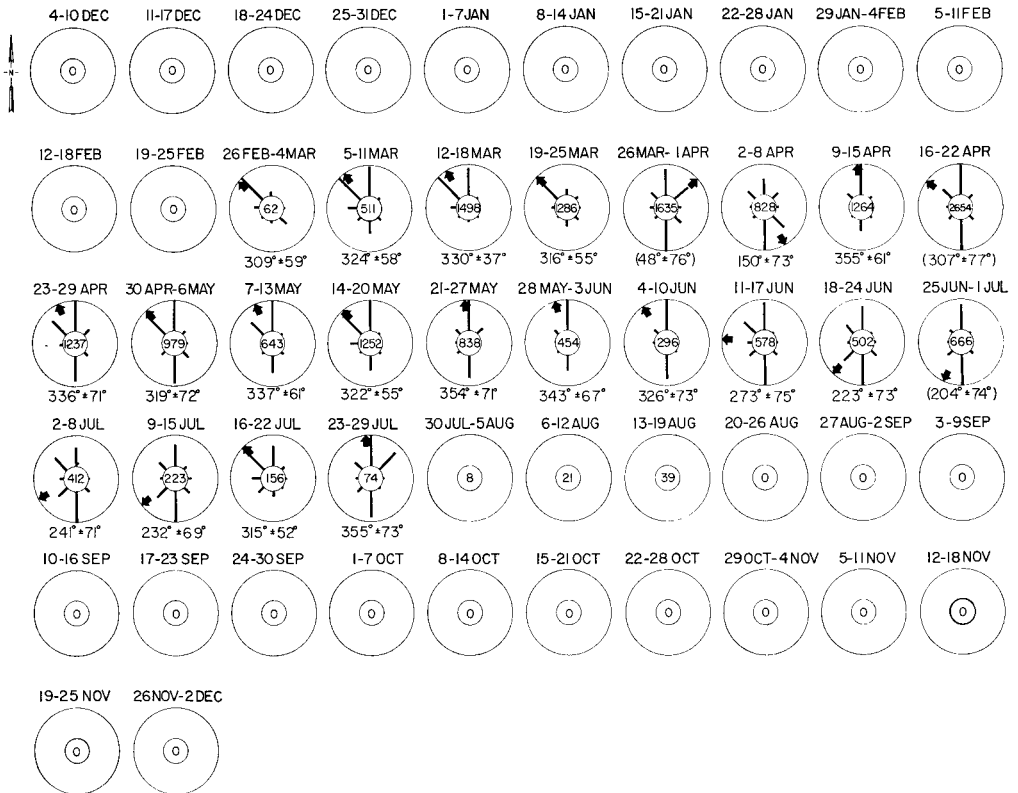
N

4-10 DEC 0
11-17 DEC 0
18-24 DEC 0
25-31 DEC 0
1-7 JAN 0
8-14 JAN 0
15-21 JAN 0
22-28 JAN 0
29 JAN-4 FEB 0
5-11 FEB 0

12-18 FEB 0
19-25 FEB 0
26 FEB-4 MAR 62 309°±59°
5-11 MAR 511 324°±58°
12-18 MAR 1498 330°±37°
19-25 MAR 286 316°±55°
26 MAR-1 APR 1635 (48°±76°)
2-8 APR 828 150°±73°
9-15 APR 1264 355°±61°
16-22 APR 2654 (307°±77°)

23-29 APR 1237 336°±71°
30 APR-6 MAY 979 319°±72°
7-13 MAY 643 337°±61°
14-20 MAY 1252 322°±55°
21-27 MAY 838 354°±71°
28 MAY-3 JUN 454 343°±67°
4-10 JUN 296 326°±73°
11-17 JUN 578 273°±75°
18-24 JUN 502 223°±73°
25 JUN-1 JUL 666 (204°±74°)

2-8 JUL 412 241°±71°
9-15 JUL 223 232°±69°
16-22 JUL 156 315°±52°
23-29 JUL 74 355°±73°
30 JUL-5 AUG 8
6-12 AUG 21
13-19 AUG 39
20-26 AUG 0
27 AUG-2 SEP 0
3-9 SEP 0

10-16 SEP 0
17-23 SEP 0
24-30 SEP 0
1-7 OCT 0
8-14 OCT 0
15-21 OCT 0
22-28 OCT 0
29 OCT-4 NOV 0
5-11 NOV 0
12-18 NOV 0

19-25 NOV 0
26 NOV-2 DEC 0